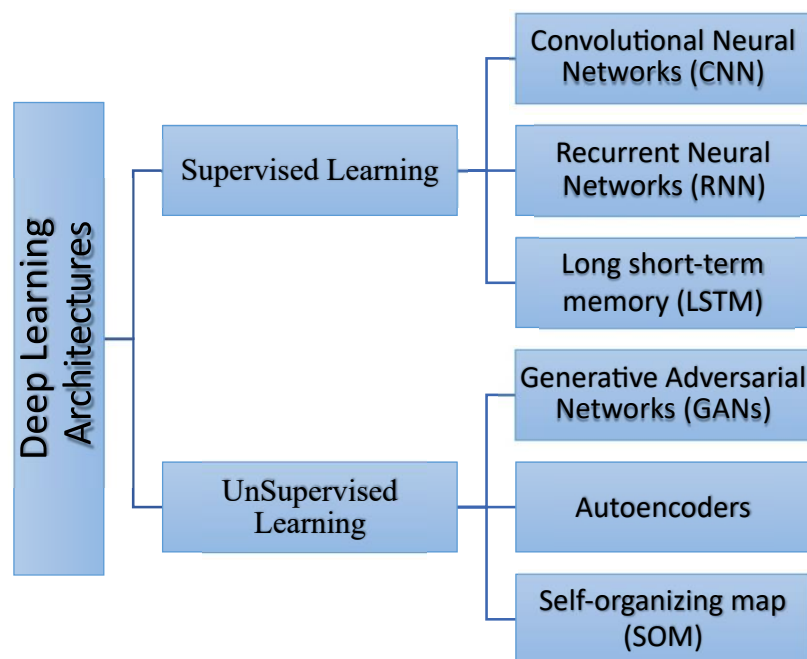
Deep Learning Architectures

Supervised Learning

Convolutional Neural Networks (CNN)

Recurrent Neural Networks (RNN)

Long short-term memory (LSTM)

UnSupervised Learning

Generative Adversarial Networks (GANs)

Autoencoders

Self-organizing map (SOM)